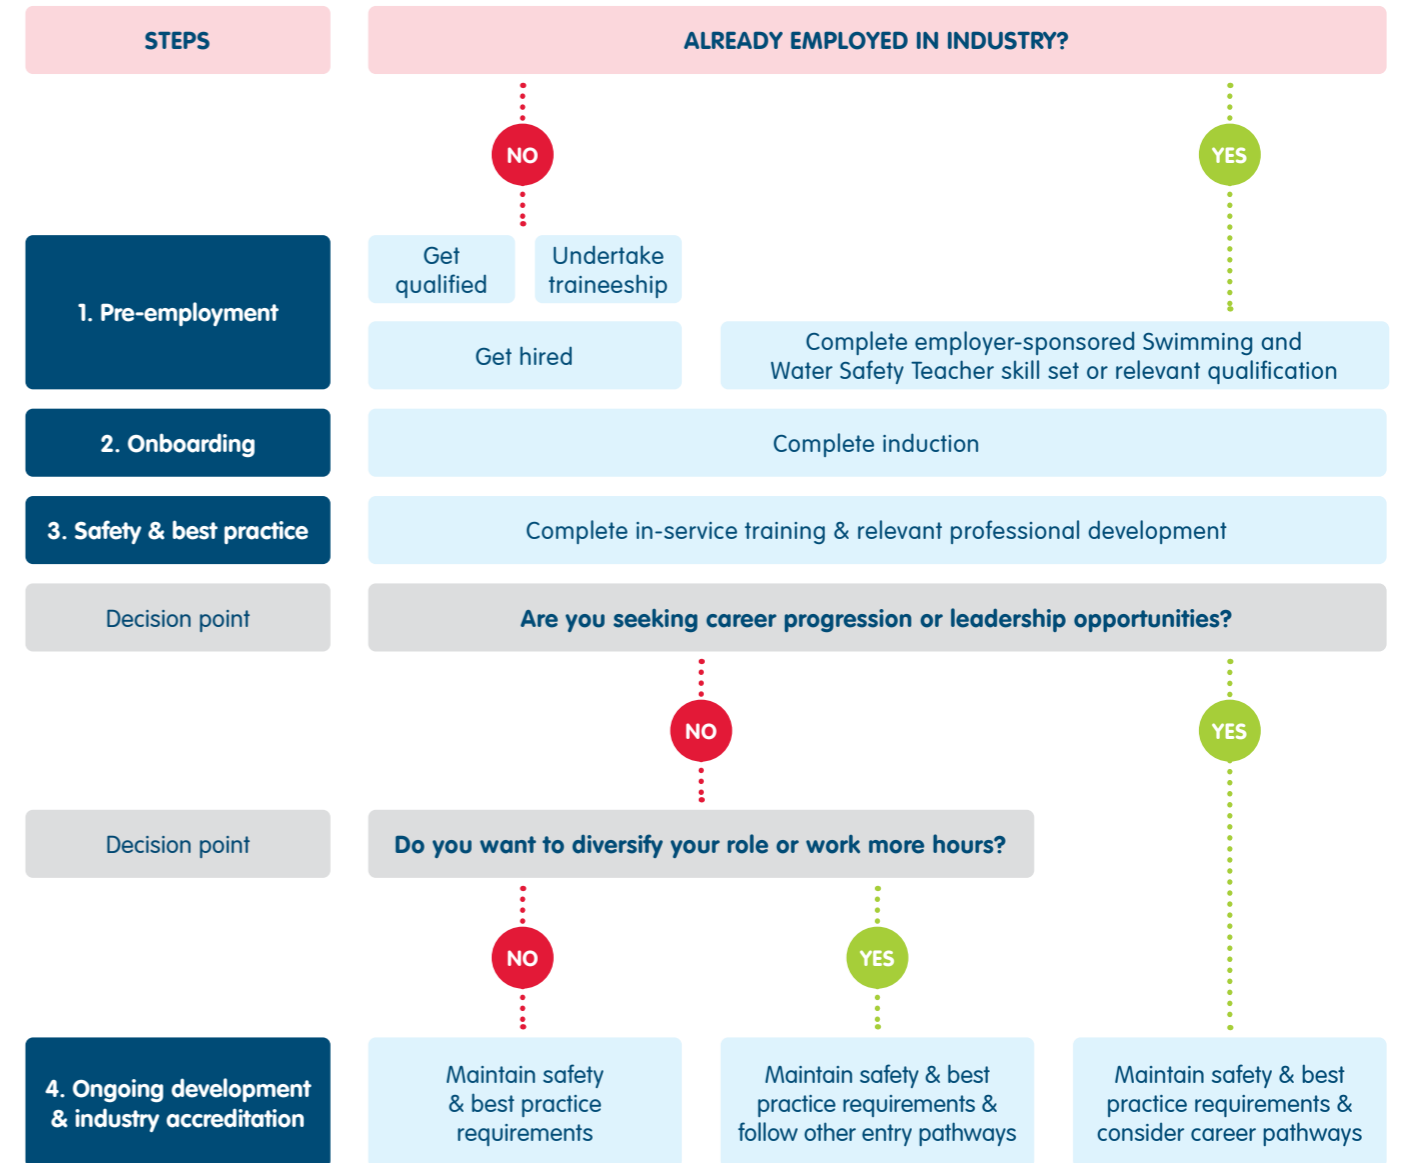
STEPS

ALREADY EMPLOYED IN INDUSTRY?

NO

YES

1. Pre-employment

Get qualified

Undertake traineeship

Get hired

Complete employer-sponsored Swimming and Water Safety Teacher skill set or relevant qualification

2. Onboarding

Complete induction

3. Safety & best practice

Complete in-service training & relevant professional development

Decision point

Are you seeking career progression or leadership opportunities?

NO

YES

Decision point

Do you want to diversify your role or work more hours?

NO

YES

4. Ongoing development & industry accreditation

Maintain safety & best practice requirements

Maintain safety & best practice requirements & follow other entry pathways

Maintain safety & best practice requirements & consider career pathways